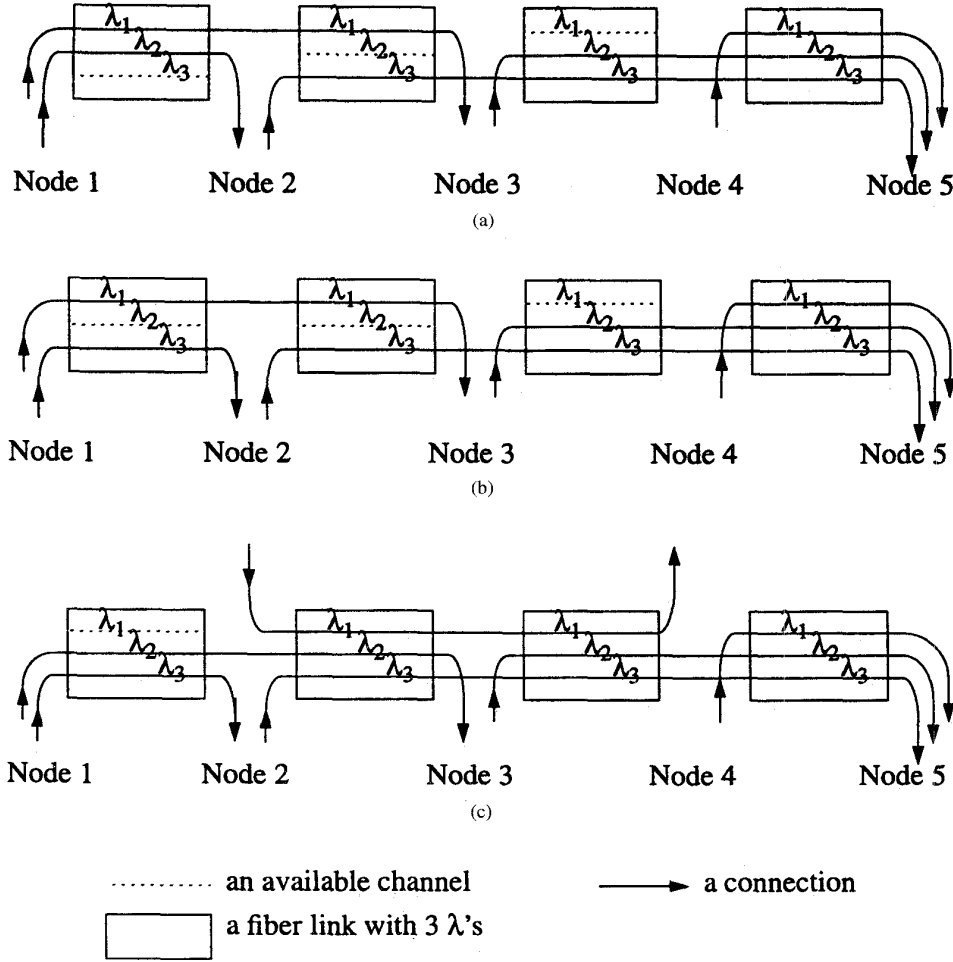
$\lambda_1$ $\lambda_2$ $\lambda_3$ $\lambda_1$ $\lambda_2$ $\lambda_3$ $\lambda_1$ $\lambda_2$ $\lambda_3$ $\lambda_1$ $\lambda_2$ $\lambda_3$

Node 1 Node 2 Node 3 Node 4 Node 5

(a)

$\lambda_1$ $\lambda_2$ $\lambda_3$ $\lambda_1$ $\lambda_2$ $\lambda_3$ $\lambda_1$ $\lambda_2$ $\lambda_3$ $\lambda_1$ $\lambda_2$ $\lambda_3$

Node 1 Node 2 Node 3 Node 4 Node 5

(b)

$\lambda_1$ $\lambda_2$ $\lambda_3$ $\lambda_1$ $\lambda_2$ $\lambda_3$ $\lambda_1$ $\lambda_2$ $\lambda_3$ $\lambda_1$ $\lambda_2$ $\lambda_3$

Node 1 Node 2 Node 3 Node 4 Node 5

(c)

an available channel

a connection

a fiber link with 3 $\lambda$'s